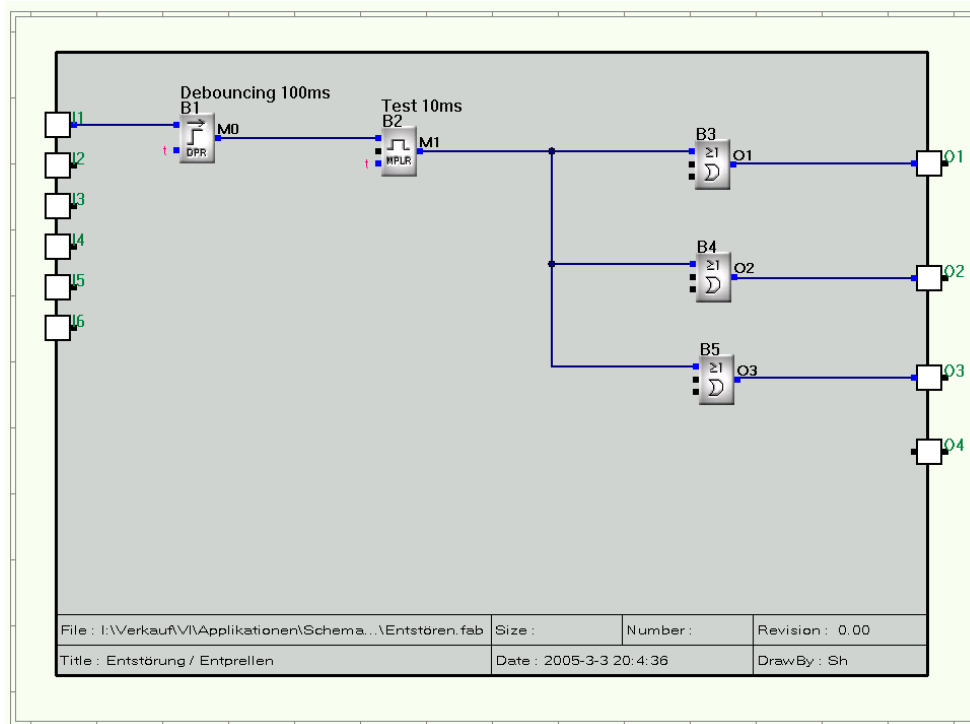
Debouncing 100ms
B1
t
DPR
M0

Test 10ms
B2
t
MPLR
M1

I1
I2
I3
I4
I5
I6

B3
≥1
O1

B4
≥1
O2

B5
≥1
O3

O1
O2
O3
O4

| File : I:\Verkauf\VI\Applikationen\Schema...\Entstören.fab | Size : | Number : | Revision : 0.00 |
|---|---|---|---|
| Title : Entstörung / Entprellen | Date : 2005-3-3 20:4:36 | | DrawBy : Sh |